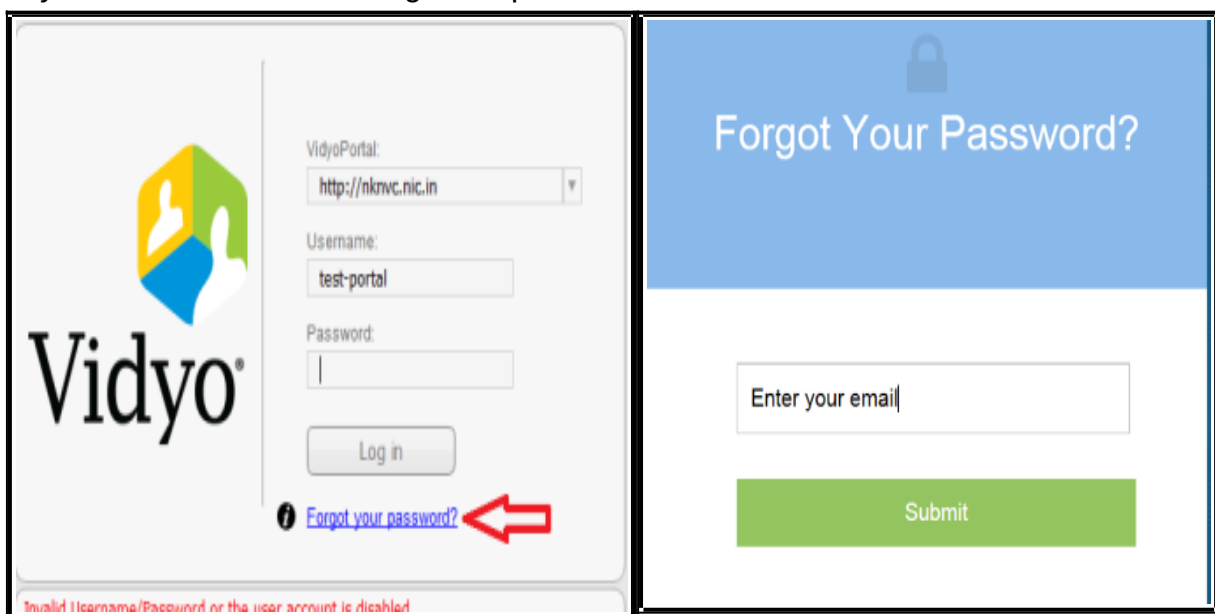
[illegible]

Vidyo®

VidyoPortal:
http://nknvc.nic.in

Username:
test-portal

Password:

Log in

Forgot your password?

Invalid Username/Password or the user account is disabled

Forgot Your Password?

Enter your email

Submit